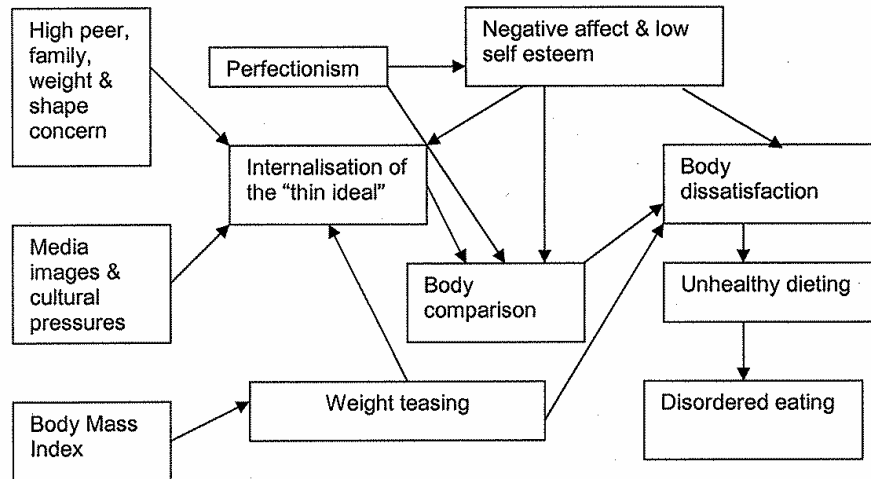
High peer, family, weight & shape concern

Perfectionism

Negative affect & low self esteem

Internalisation of the "thin ideal"

Body dissatisfaction

Media images & cultural pressures

Body comparison

Unhealthy dieting

Body Mass Index

Weight teasing

Disordered eating